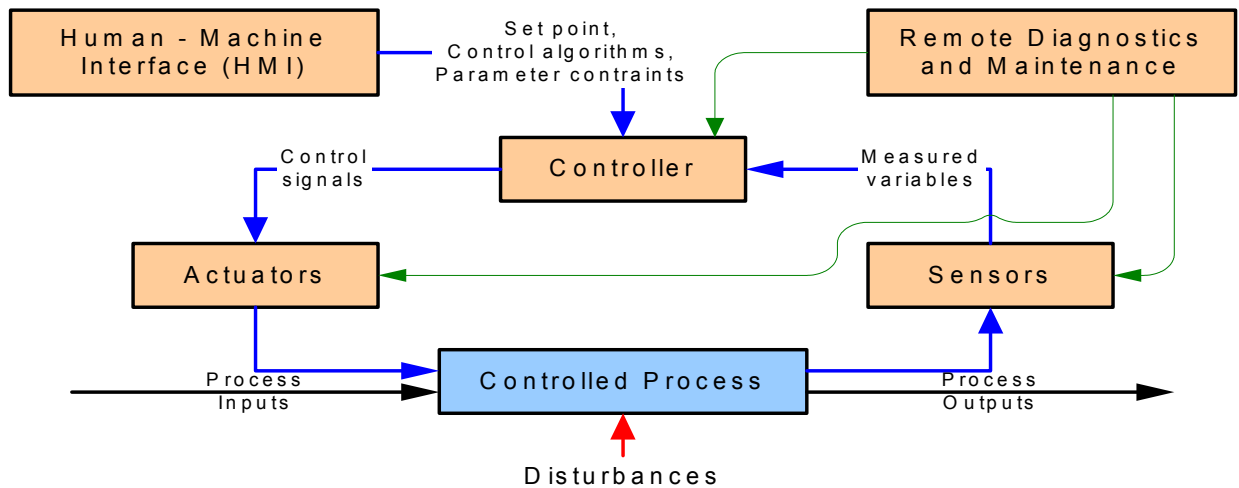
Human - Machine Interface (HMI)

Set point, Control algorithms, Parameter contraints

Remote Diagnostics and Maintenance

Control signals

Controller

Measured variables

Actuators

Sensors

Process Inputs

Controlled Process

Process Outputs

Disturbances